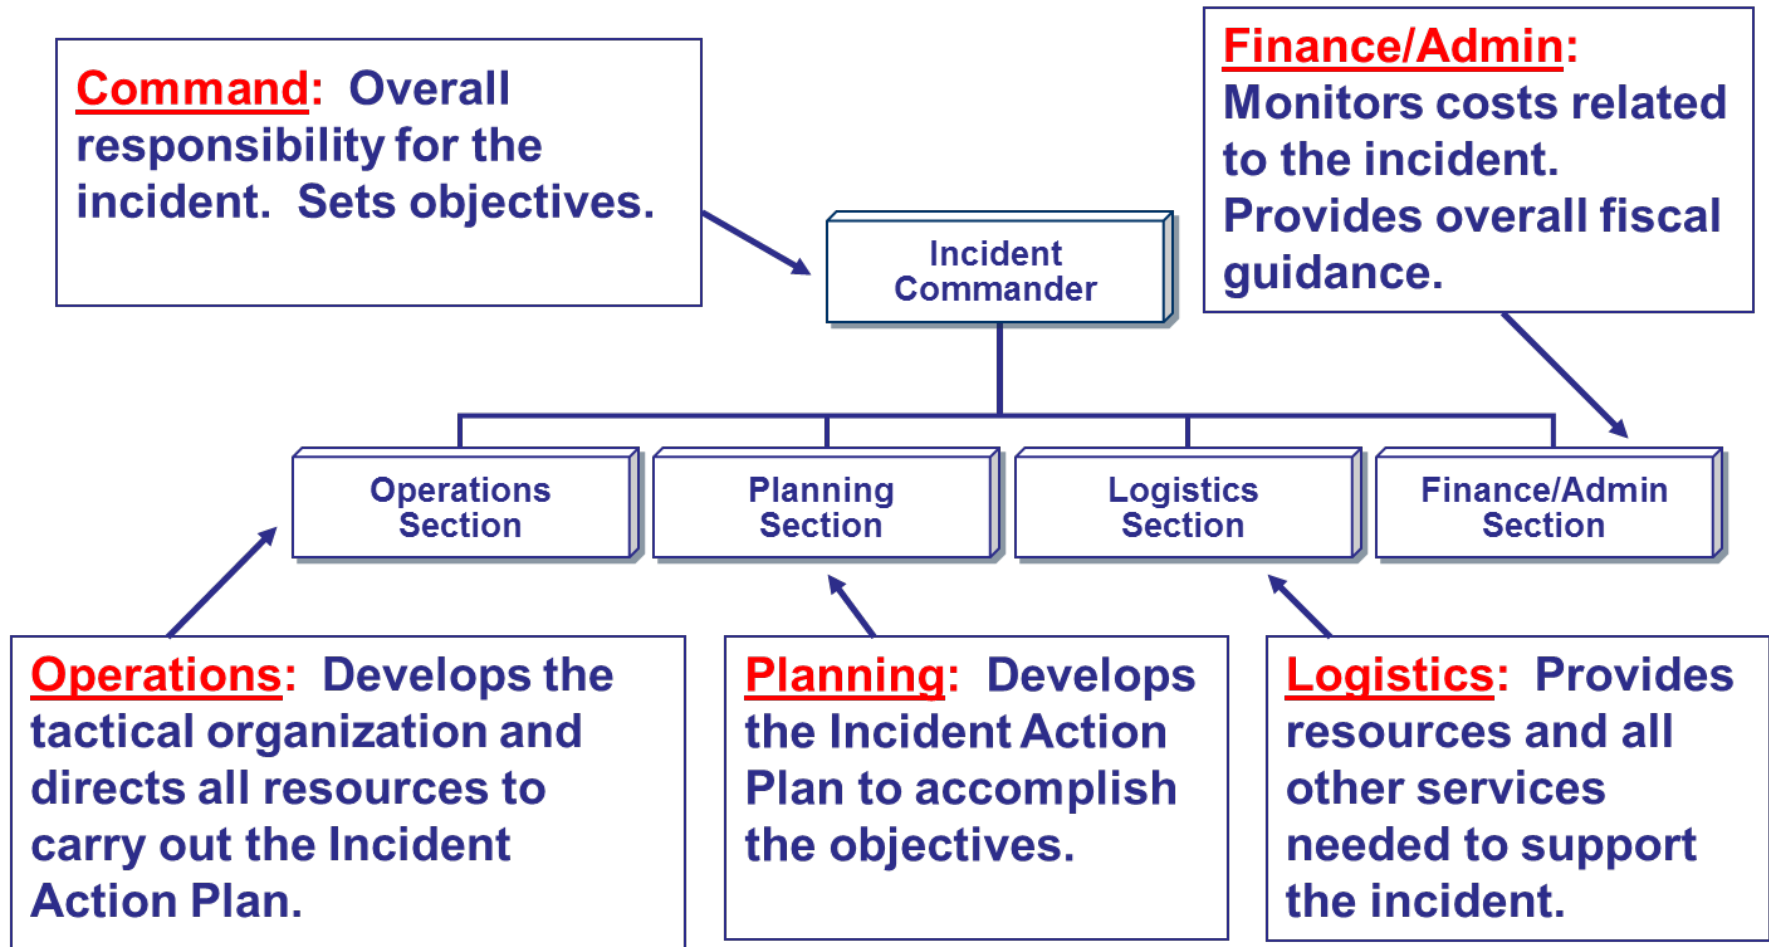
Command: Overall responsibility for the incident. Sets objectives.

Finance/Admin: Monitors costs related to the incident. Provides overall fiscal guidance.

Incident Commander

Operations Section

Planning Section

Logistics Section

Finance/Admin Section

Operations: Develops the tactical organization and directs all resources to carry out the Incident Action Plan.

Planning: Develops the Incident Action Plan to accomplish the objectives.

Logistics: Provides resources and all other services needed to support the incident.